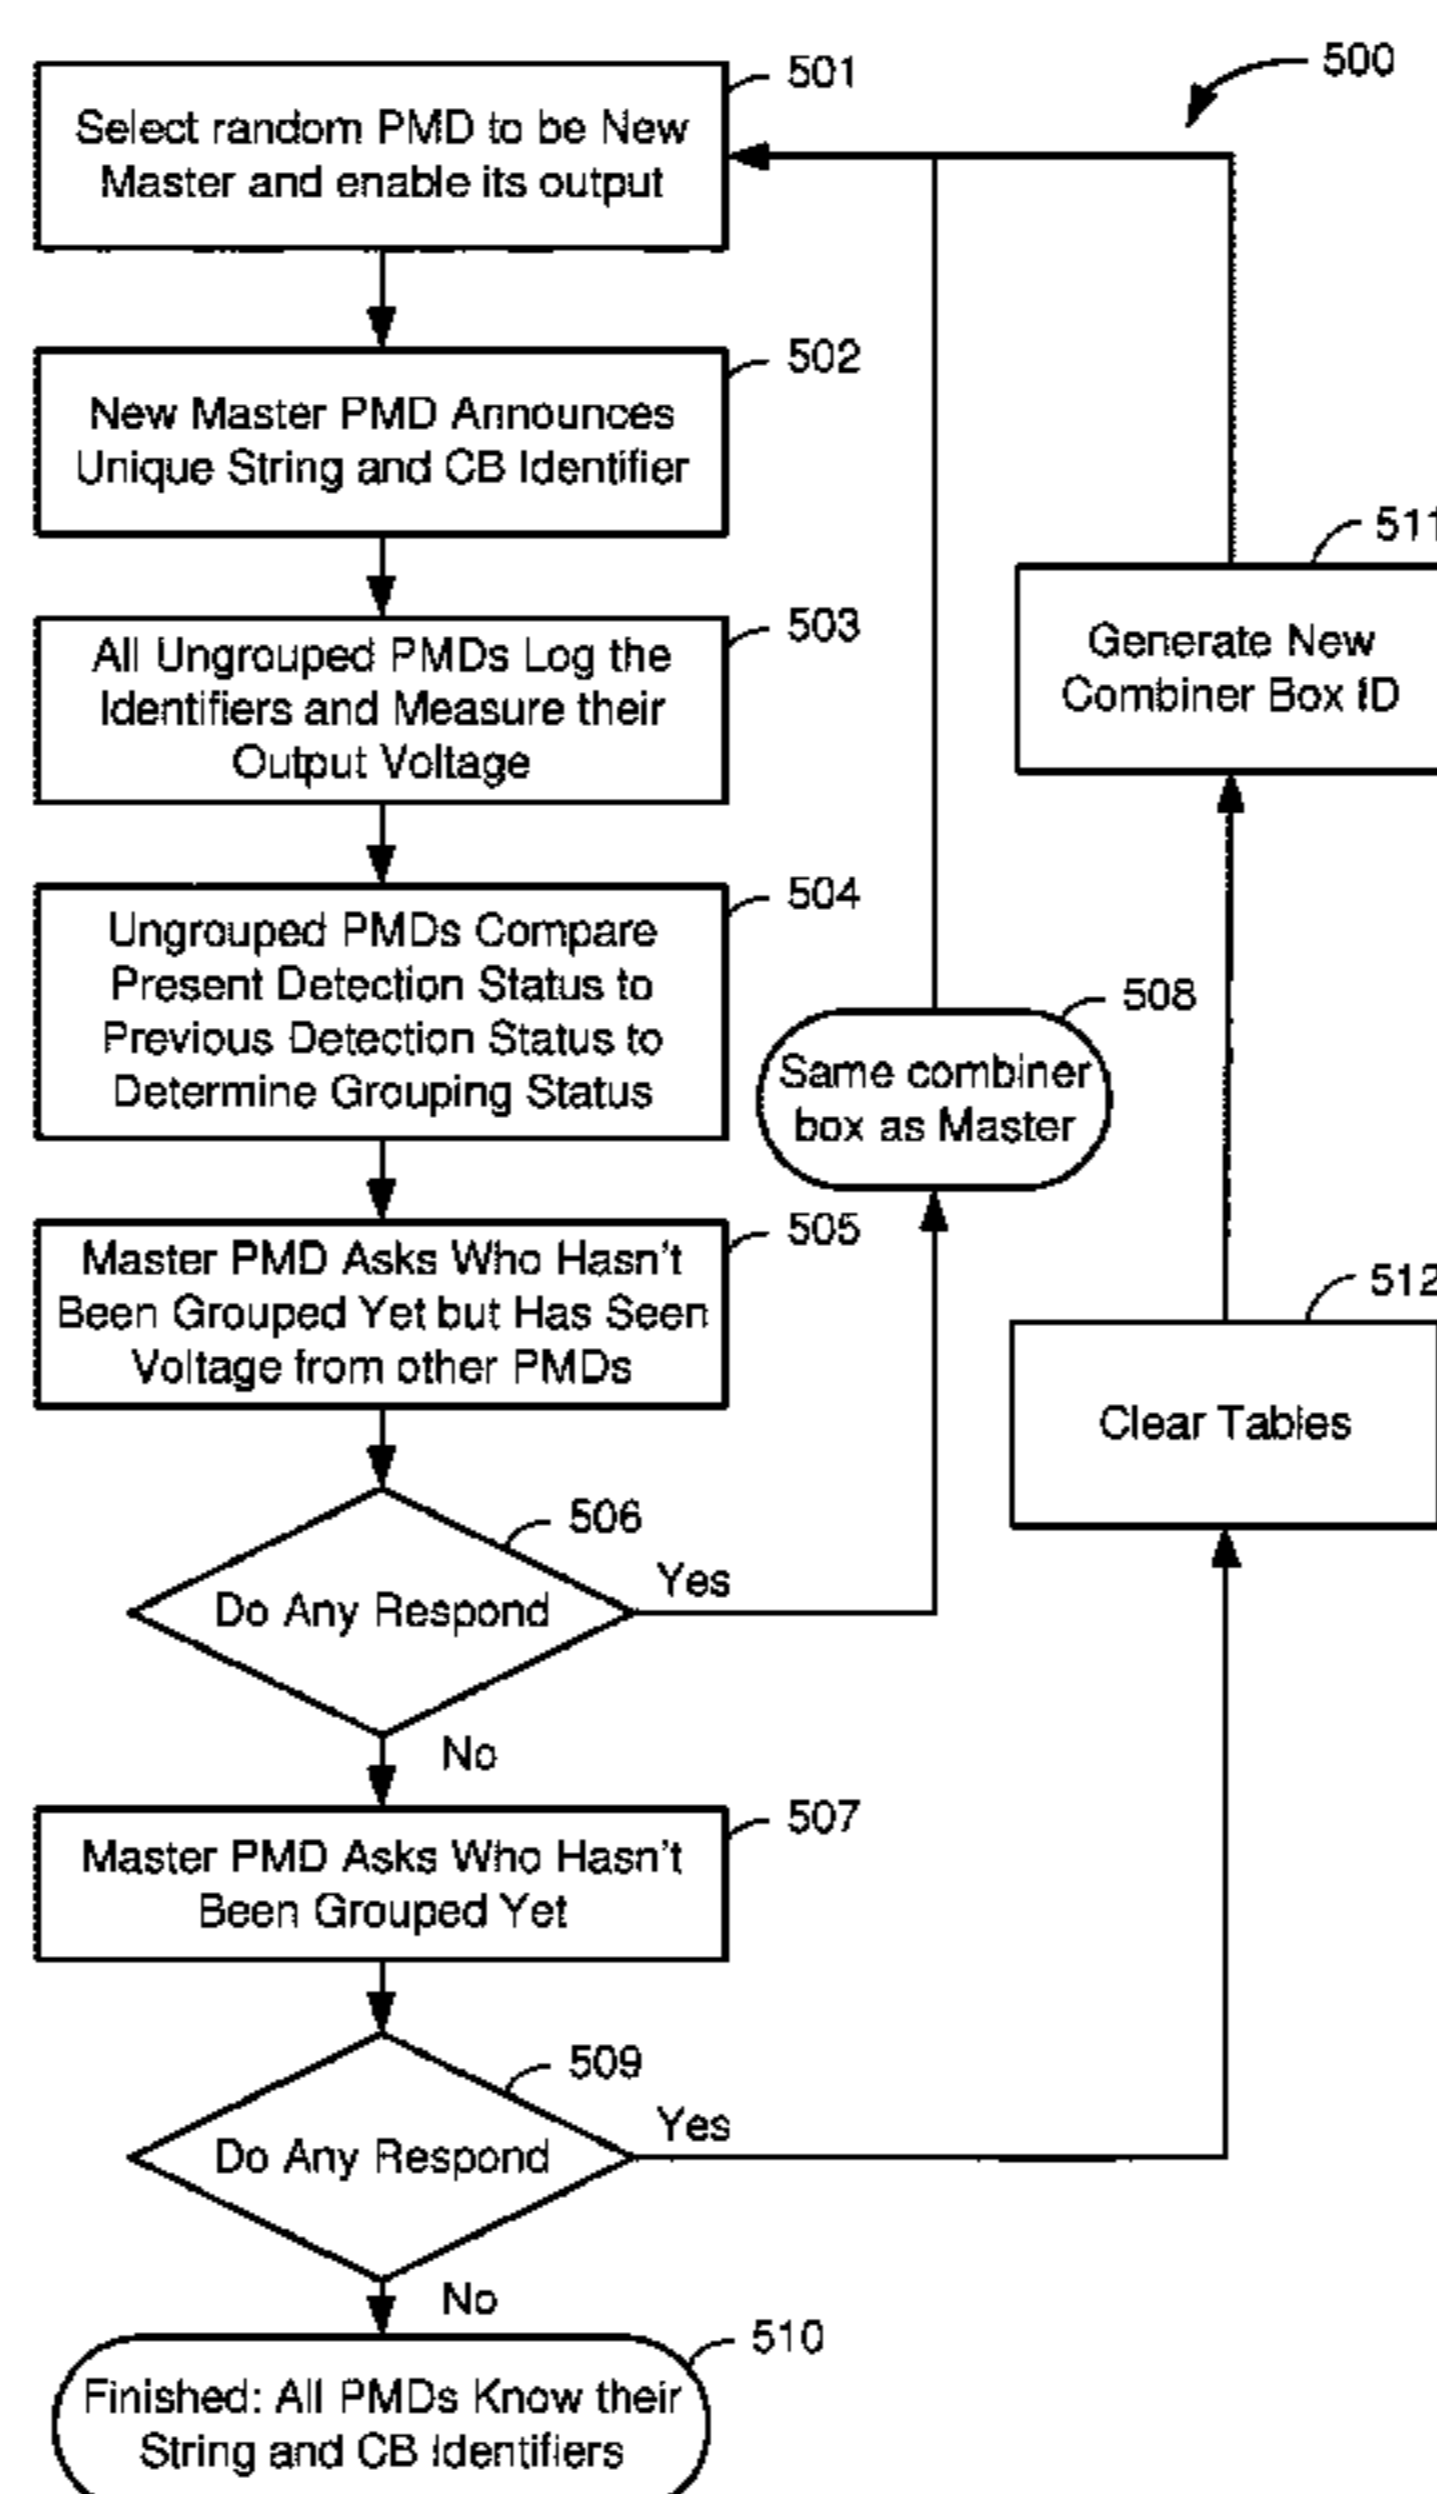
500

501
Select random PMD to be New Master and enable its output

502
New Master PMD Announces Unique String and CB Identifier

503
All Ungrouped PMDs Log the Identifiers and Measure their Output Voltage

504
Ungrouped PMDs Compare Present Detection Status to Previous Detection Status to Determine Grouping Status

505
Master PMD Asks Who Hasn't Been Grouped Yet but Has Seen Voltage from other PMDs

506
Do Any Respond

Yes

No

508
Same combiner box as Master

511
Generate New Combiner Box ID

512
Clear Tables

507
Master PMD Asks Who Hasn't Been Grouped Yet

509
Do Any Respond

Yes

No

510
Finished: All PMDs Know their String and CB Identifiers